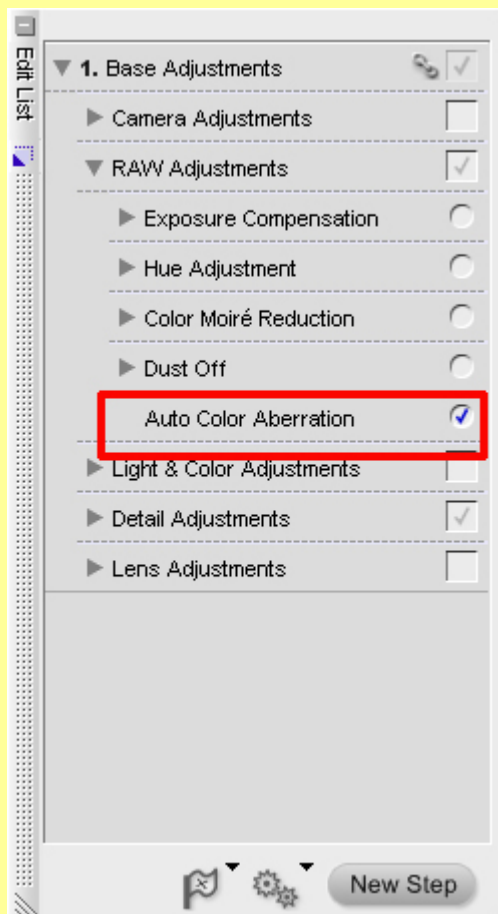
Edit List

1. Base Adjustments

Camera Adjustments

RAW Adjustments

Exposure Compensation

Hue Adjustment

Color Moiré Reduction

Dust Off

Auto Color Aberration

Light & Color Adjustments

Detail Adjustments

Lens Adjustments

New Step